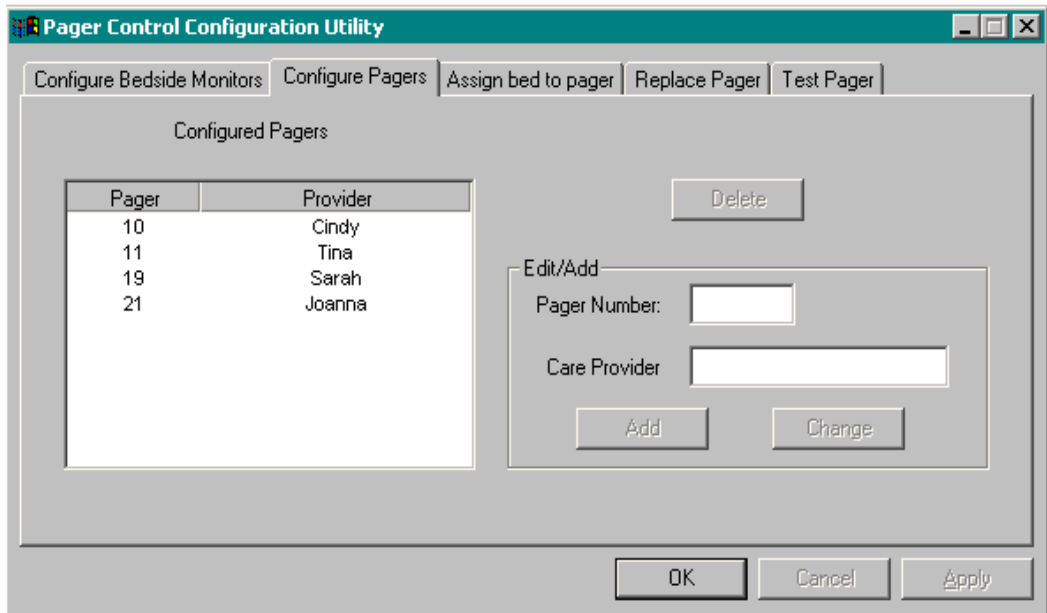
Pager Control Configuration Utility

Configure Bedside Monitors | Configure Pagers | Assign bed to pager | Replace Pager | Test Pager

Configured Pagers

| Pager | Provider |
|---|---|
| 10 | Cindy |
| 11 | Tina |
| 19 | Sarah |
| 21 | Joanna |

Delete

Edit/Add

Pager Number:

Care Provider

Add

Change

OK

Cancel

Apply